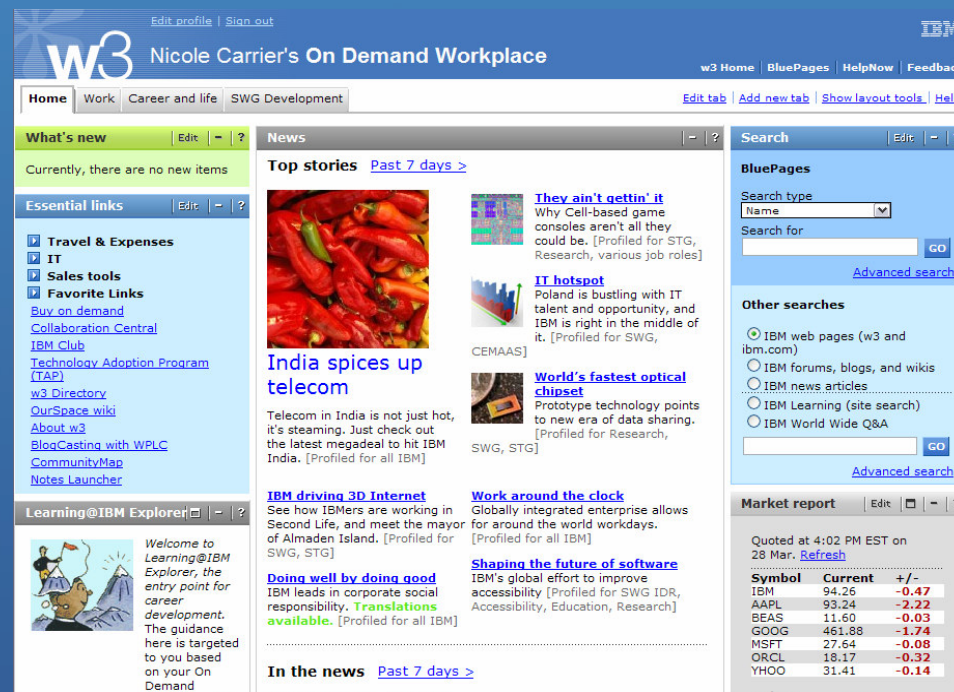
Edit profile | Sign out

w3 Nicole Carrier's On Demand Workplace

IBM

w3 Home | BluePages | HelpNow | Feedba

Home | Work | Career and life | SWG Development

Edit tab | Add new tab | Show layout tools | Hel

What's new Edit - ?

Currently, there are no new items

Essential links Edit - ?

Travel & Expenses
IT
Sales tools
Favorite Links
Buy on demand
Collaboration Central
IBM Club
Technology Adoption Program (TAP)
w3 Directory
OurSpace wiki
About w3
BlogCasting with WPLC
CommunityMap
Notes Launcher

Learning@IBM Explorer - ?

Welcome to Learning@IBM Explorer, the entry point for career development. The guidance here is targeted to you based on your On Demand

News - ?

Top stories Past 7 days >

India spices up telecom

Telecom in India is not just hot, it's steaming. Just check out the latest megadeal to hit IBM India. [Profiled for all IBM]

They ain't gettin' it
Why Cell-based game consoles aren't all they could be. [Profiled for STG, Research, various job roles]

IT hotspot
Poland is bustling with IT talent and opportunity, and IBM is right in the middle of it. [Profiled for SWG, CEMAAS]

World's fastest optical chipset
Prototype technology points to new era of data sharing. [Profiled for Research, SWG, STG]

IBM driving 3D Internet
See how IBMers are working in Second Life, and meet the mayor of Almaden Island. [Profiled for SWG, STG]

Work around the clock
Globally integrated enterprise allows for around the world workdays. [Profiled for all IBM]

Doing well by doing good
IBM leads in corporate social responsibility. Translations available. [Profiled for all IBM]

Shaping the future of software
IBM's global effort to improve accessibility [Profiled for SWG IDR, Accessibility, Education, Research]

In the news Past 7 days >

Search Edit - ?

BluePages
Search type
Name
Search for
GO
Advanced search

Other searches
IBM web pages (w3 and ibm.com)
IBM forums, blogs, and wikis
IBM news articles
IBM Learning (site search)
IBM World Wide Q&A
GO
Advanced search

Market report Edit -

Quoted at 4:02 PM EST on 28 Mar. Refresh

| Symbol | Current | +/- |
|---|---|---|
| IBM | 94.26 | -0.47 |
| AAPL | 93.24 | -2.22 |
| BEAS | 11.60 | -0.03 |
| GOOG | 461.88 | -1.74 |
| MSFT | 27.64 | -0.08 |
| ORCL | 18.17 | -0.32 |
| YHOO | 31.41 | -0.14 |